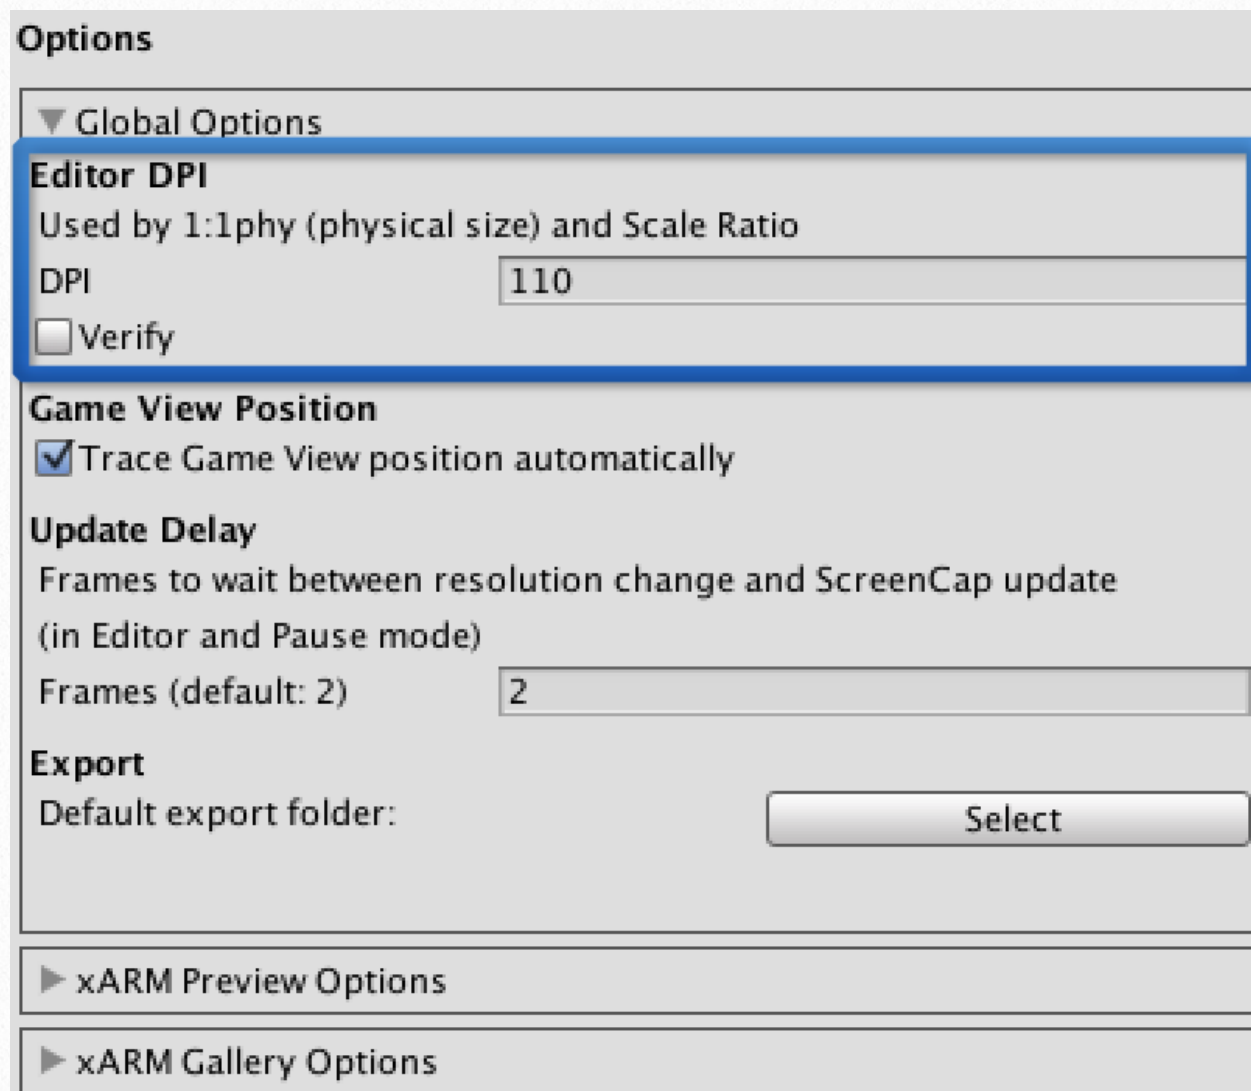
Options

▼ Global Options

Editor DPI

Used by 1:1phy (physical size) and Scale Ratio

DPI 110

Verify

Game View Position

Trace Game View position automatically

Update Delay

Frames to wait between resolution change and ScreenCap update (in Editor and Pause mode)

Frames (default: 2) 2

Export

Default export folder: Select

▶ xARM Preview Options

▶ xARM Gallery Options